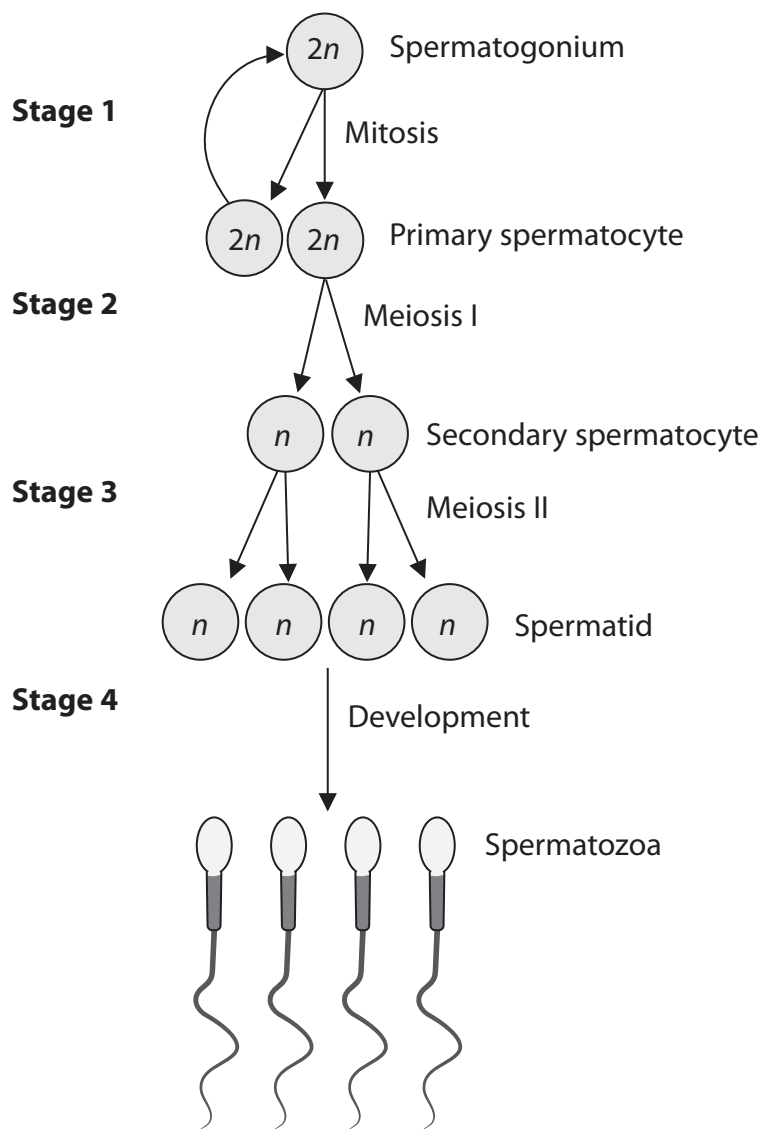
$2n$ Spermatogonium

Stage 1

Mitosis

$2n$ $2n$ Primary spermatocyte

Stage 2

Meiosis I

$n$ $n$ Secondary spermatocyte

Stage 3

Meiosis II

$n$ $n$ $n$ $n$ Spermatid

Stage 4

Development

Spermatozoa